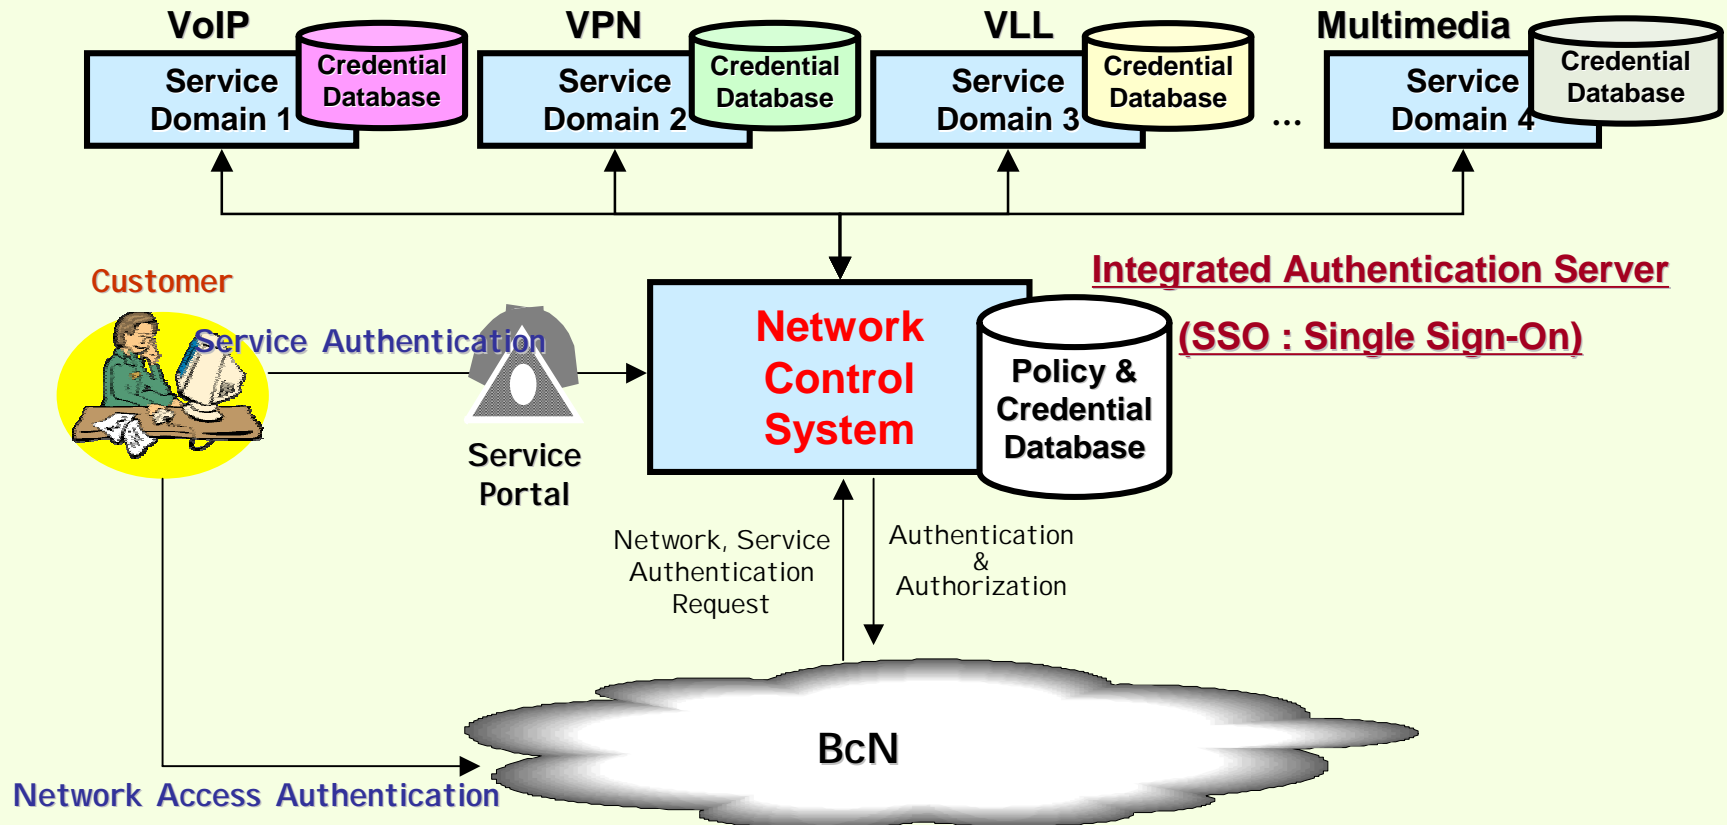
VoIP
Service Domain 1
Credential Database

VPN
Service Domain 2
Credential Database

VLL
Service Domain 3
Credential Database

…

Multimedia
Service Domain 4
Credential Database

Integrated Authentication Server
(SSO : Single Sign-On)

Customer

Service Authentication

Service Portal

Network Control System

Policy & Credential Database

Network, Service Authentication Request

Authentication & Authorization

BcN

Network Access Authentication